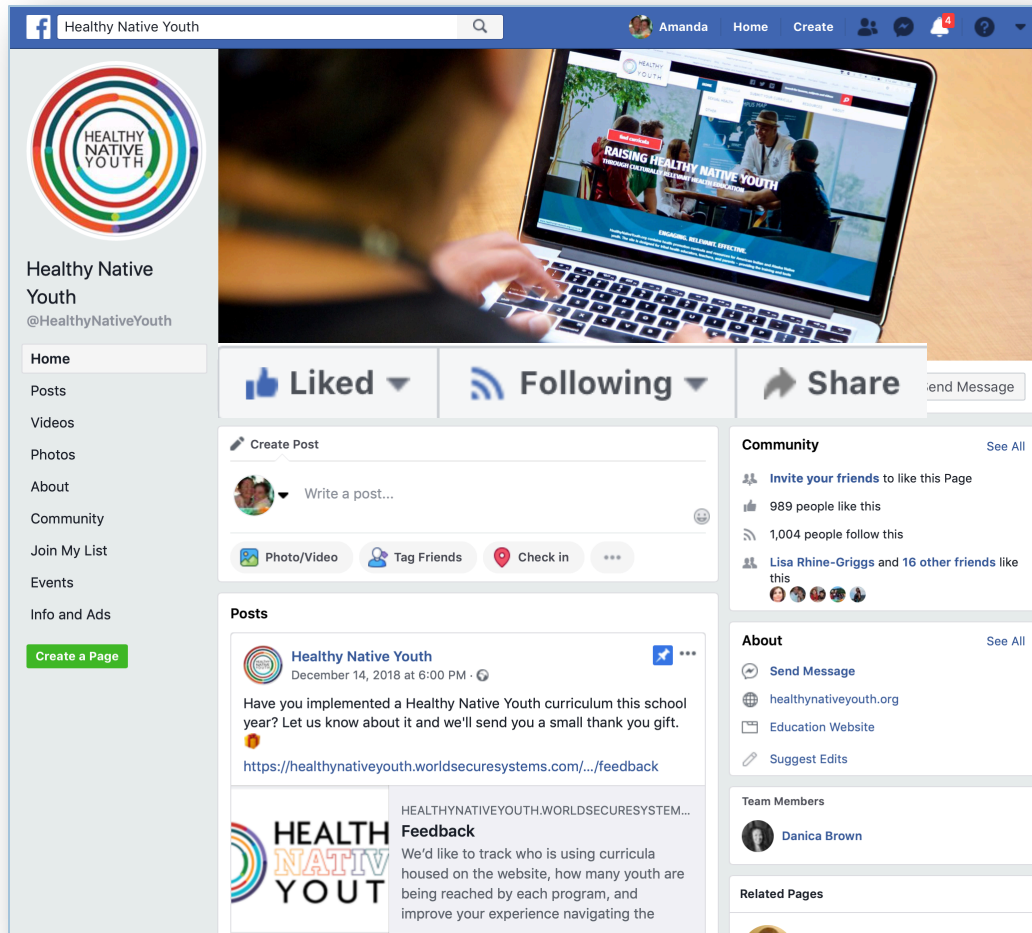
Healthy Native Youth

Amanda Home Create 4

HEALTHY NATIVE YOUTH

Healthy Native Youth
@HealthyNativeYouth

Home
Posts
Videos
Photos
About
Community
Join My List
Events
Info and Ads

Create a Page

HEALTHY NATIVE YOUTH

Find curricula

RAISING HEALTHY NATIVE YOUTH
THROUGH CULTURALLY RELEVANT HEALTH EDUCATION

ENGAGING. RELEVANT. EFFECTIVE.

Liked
Following
Share
end Message

Create Post

Write a post...

Photo/Video
Tag Friends
Check in

Posts

Healthy Native Youth
December 14, 2018 at 6:00 PM ·

Have you implemented a Healthy Native Youth curriculum this school year? Let us know about it and we'll send you a small thank you gift.

https://healthynativeyouth.worldsecuresystems.com/.../feedback

HEALTH NATIV YOUT

HEALTHYNATIVEYOUTH.WORLDSECURESYSTEM...
Feedback
We'd like to track who is using curricula housed on the website, how many youth are being reached by each program, and improve your experience navigating the

Community
See All
Invite your friends to like this Page
989 people like this
1,004 people follow this
Lisa Rhine-Griggs and 16 other friends like this

About
See All
Send Message
healthynativeyouth.org
Education Website
Suggest Edits

Team Members
Danica Brown

Related Pages